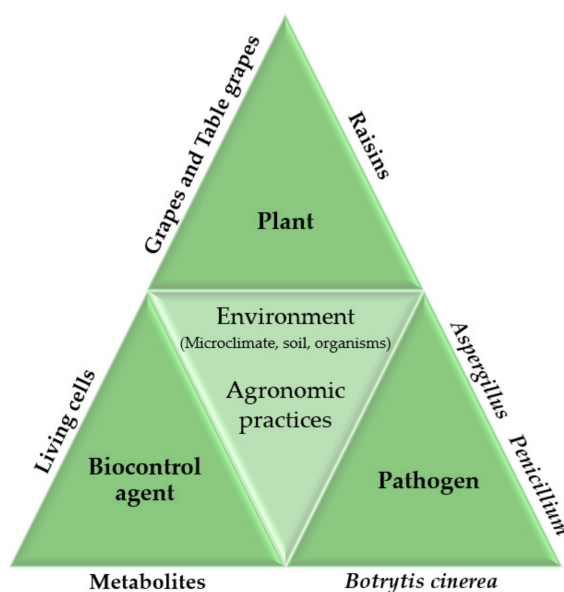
Grapes and Table grapes

Raisins

Plant

Environment
(Microclimate, soil, organisms)

Agronomic practices

Living cells

Biocontrol agent

Aspergillus

Penicillium

Pathogen

Metabolites

Botrytis cinerea